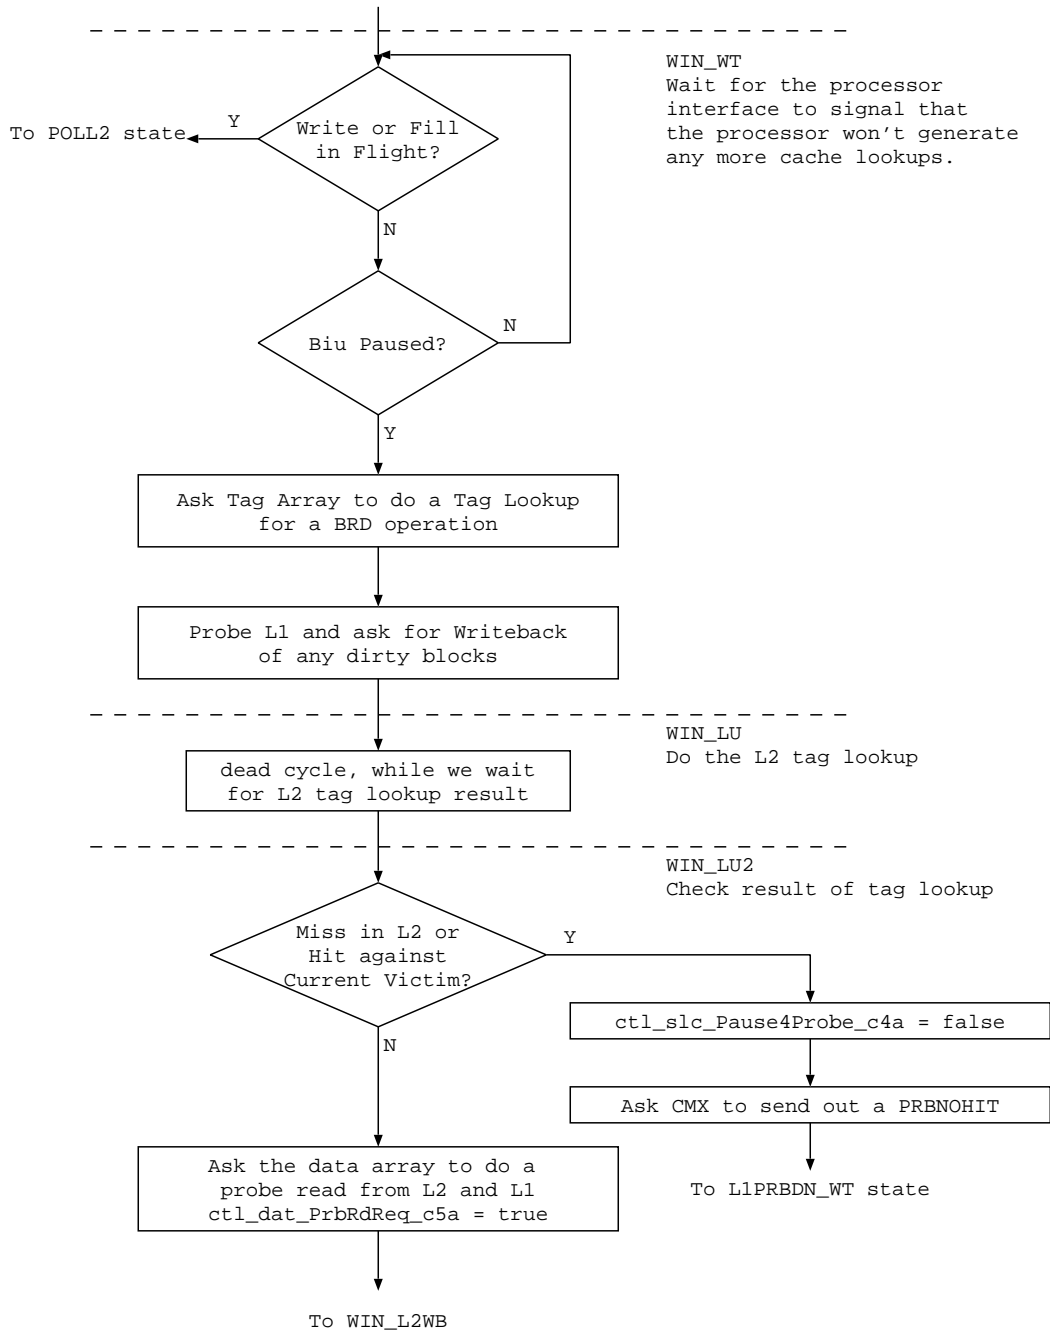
WIN_WT
Wait for the processor interface to signal that the processor won't generate any more cache lookups.

To POLL2 state

Y

Write or Fill in Flight?

N

Biu Paused?

N

Y

Ask Tag Array to do a Tag Lookup for a BRD operation

Probe L1 and ask for Writeback of any dirty blocks

WIN_LU
Do the L2 tag lookup

dead cycle, while we wait for L2 tag lookup result

WIN_LU2
Check result of tag lookup

Miss in L2 or Hit against Current Victim?

Y

ctl_slc_Pause4Probe_c4a = false

Ask CMX to send out a PRBNOHIT

To L1PRBDN_WT state

N

Ask the data array to do a probe read from L2 and L1
ctl_dat_PrbRdReq_c5a = true

To WIN_L2WB